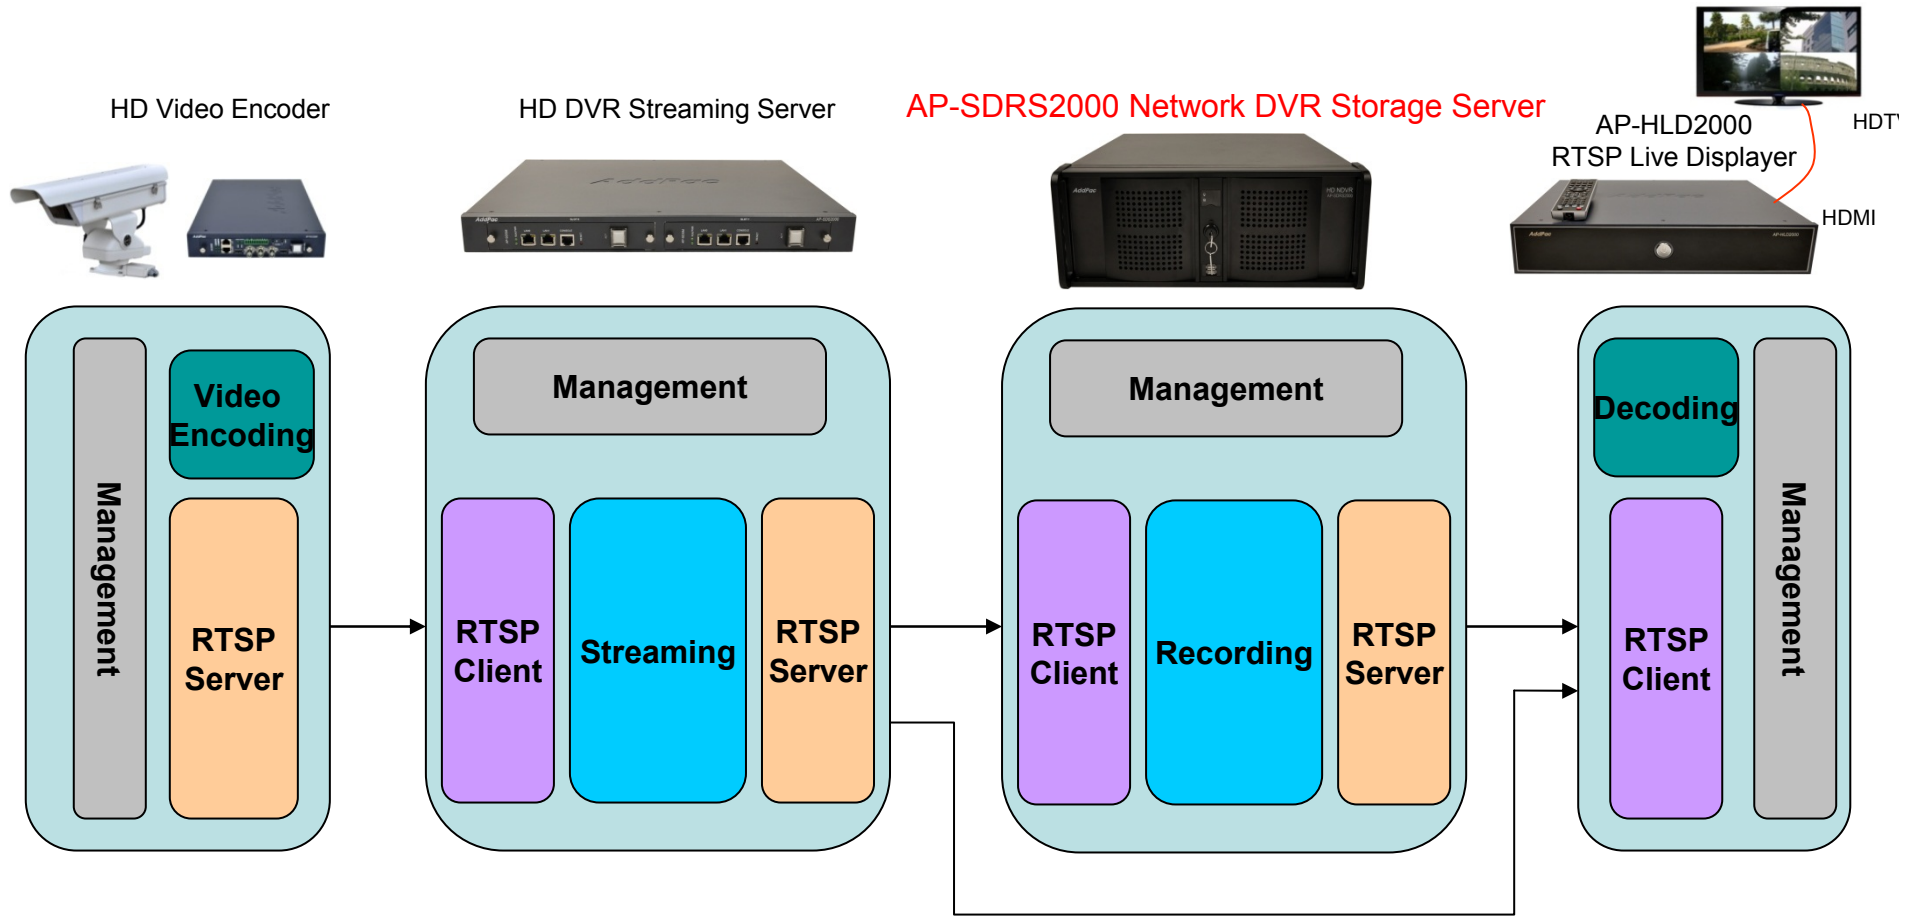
HD Video Encoder

HD DVR Streaming Server

AP-SDRS2000 Network DVR Storage Server

AP-HLD2000
RTSP Live Displayer

HDT

HDMI

Management

Video Encoding

RTSP Server

Management

RTSP Client

Streaming

RTSP Server

Management

RTSP Client

Recording

RTSP Server

Decoding

RTSP Client

Management